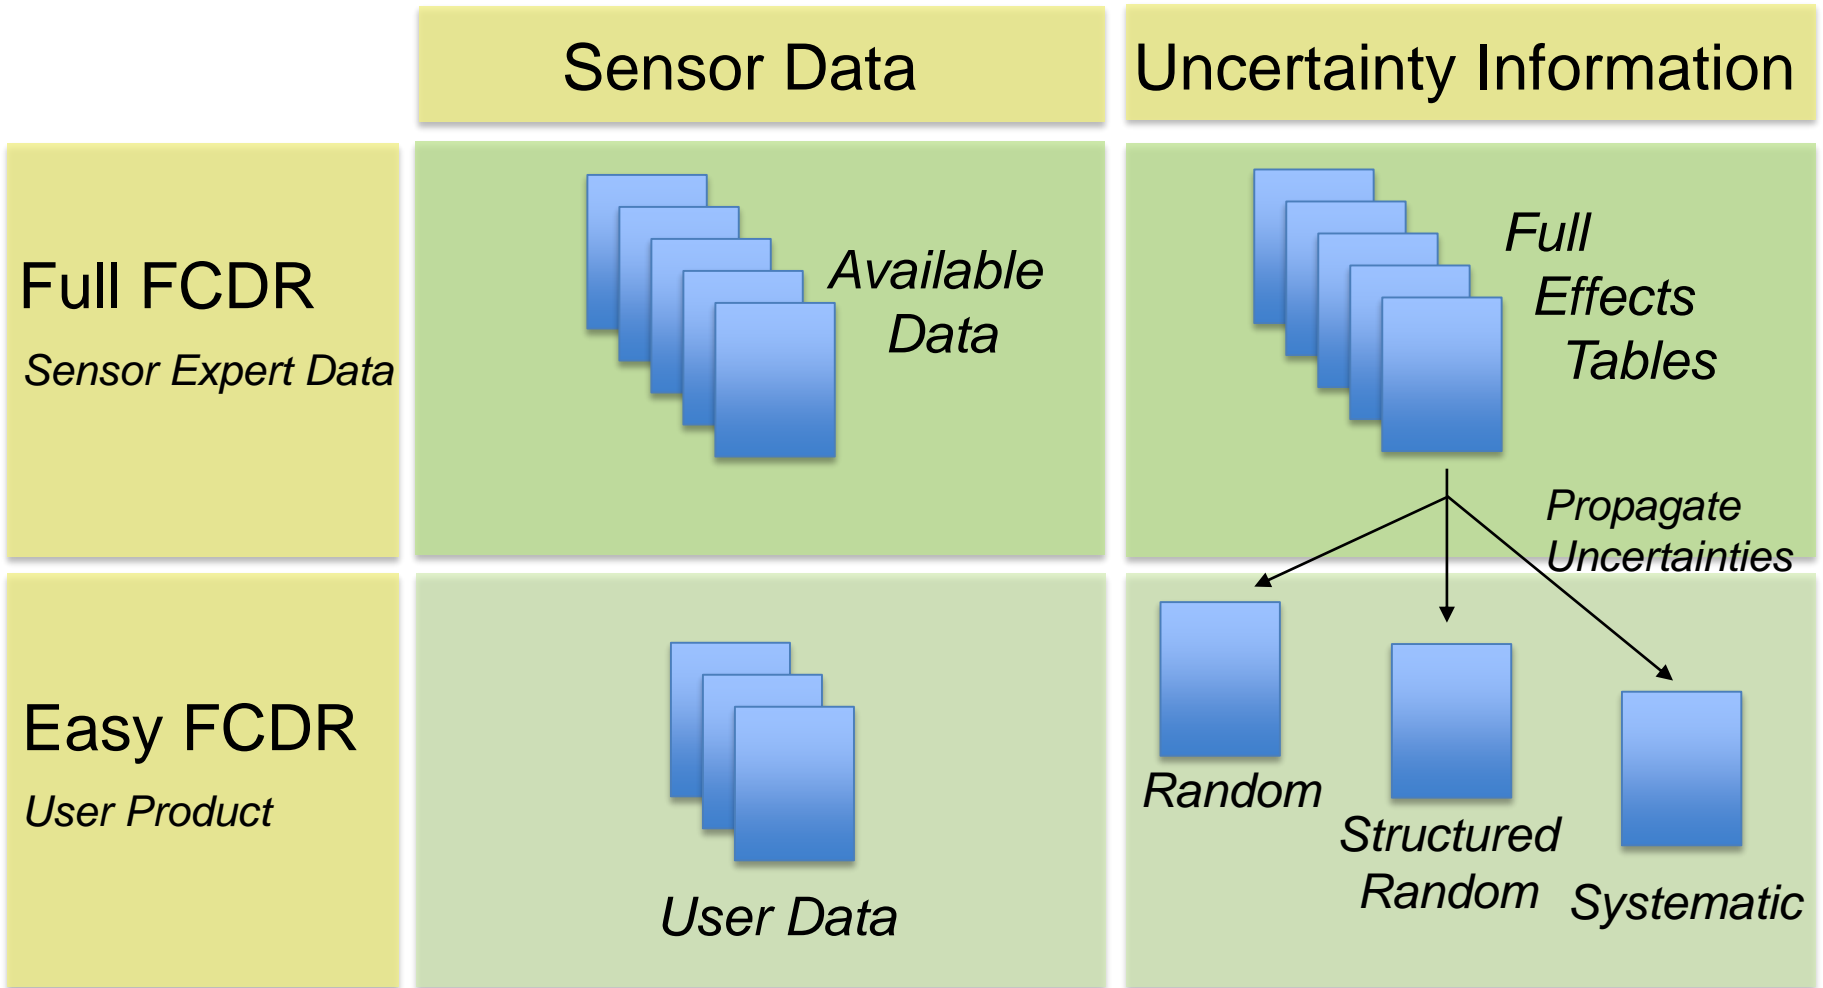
Sensor Data

Uncertainty Information

Full FCDR

Sensor Expert Data

Available Data

Full Effects Tables

Propagate Uncertainties

Easy FCDR

User Product

User Data

Random

Structured Random

Systematic